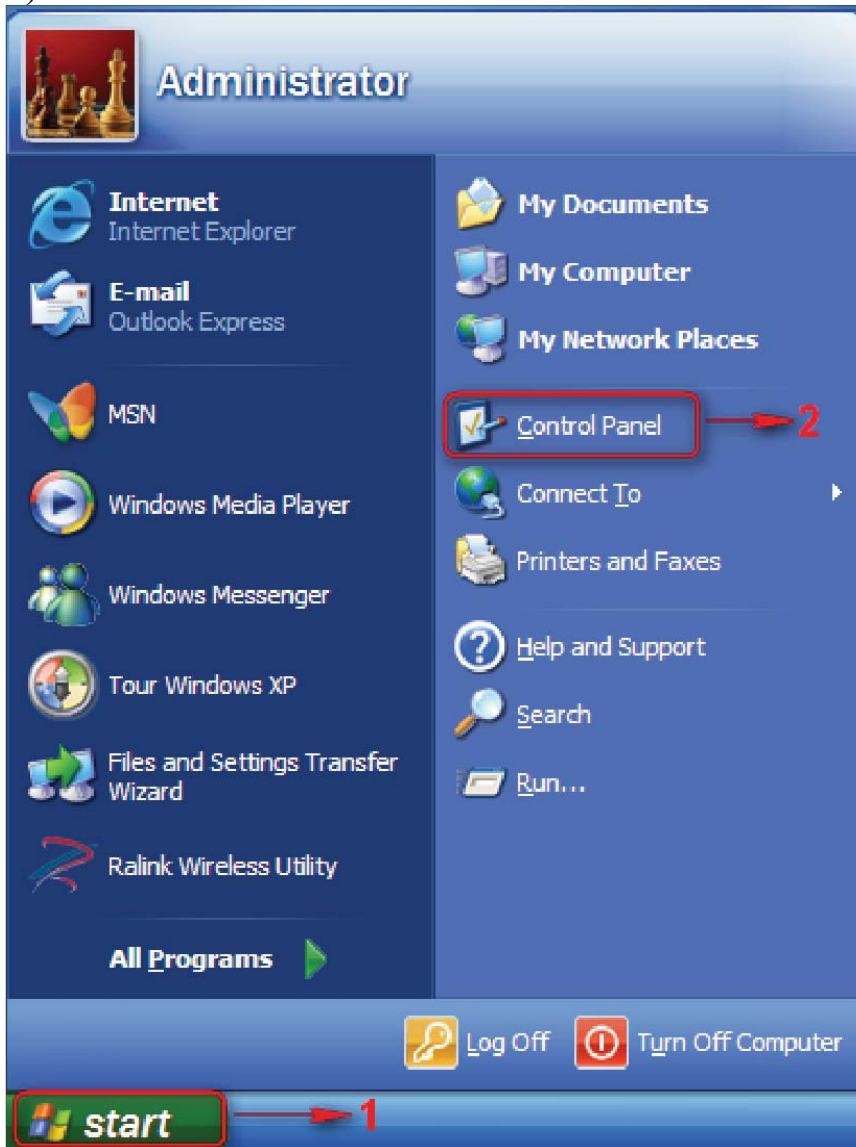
Administrator

Internet
Internet Explorer

E-mail
Outlook Express

MSN

Windows Media Player

Windows Messenger

Tour Windows XP

Files and Settings Transfer Wizard

Ralink Wireless Utility

All Programs

My Documents

My Computer

My Network Places

Control Panel

2

Connect To

Printers and Faxes

Help and Support

Search

Run...

Log Off

Turn Off Computer

start

1